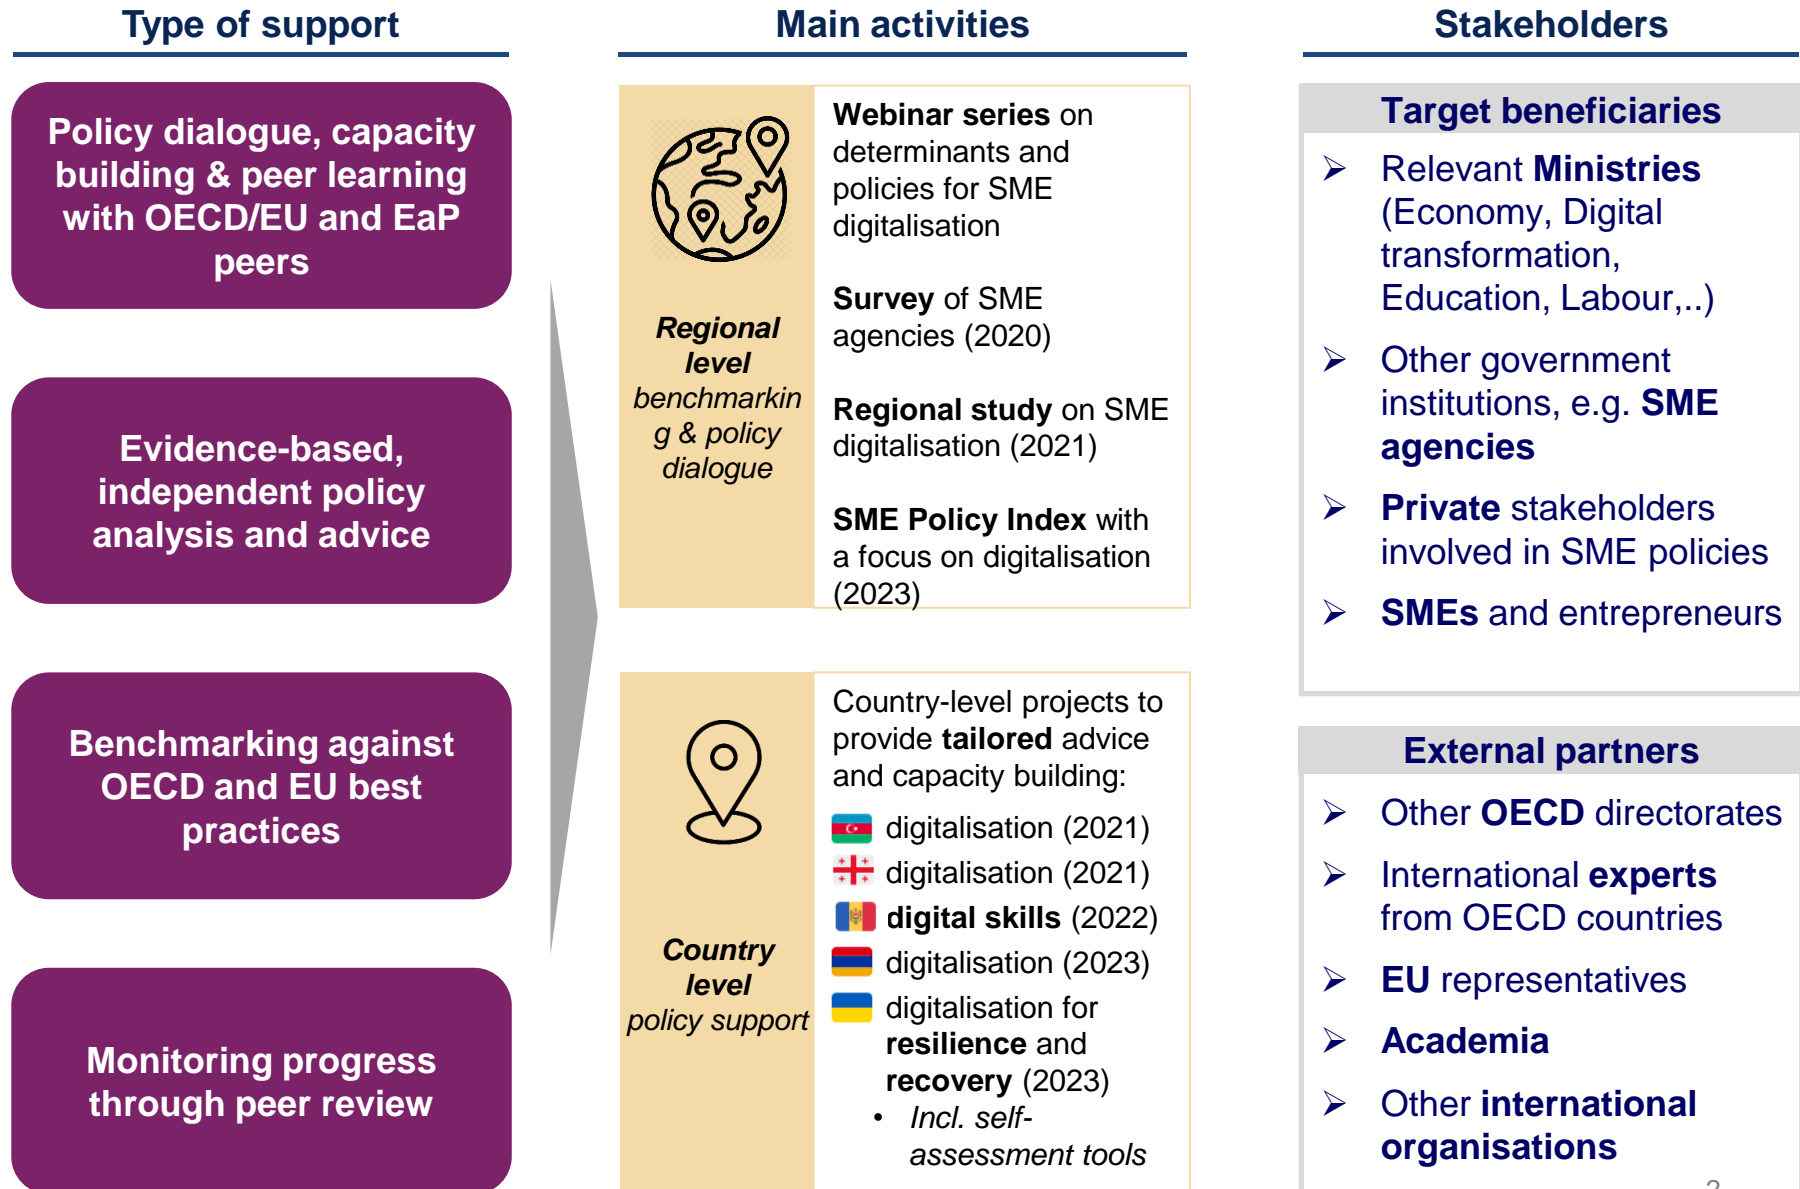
Type of support

Policy dialogue, capacity building & peer learning with OECD/EU and EaP peers

Evidence-based, independent policy analysis and advice

Benchmarking against OECD and EU best practices

Monitoring progress through peer review

Main activities

Regional level benchmarking & policy dialogue

Webinar series on determinants and policies for SME digitalisation

Survey of SME agencies (2020)

Regional study on SME digitalisation (2021)

SME Policy Index with a focus on digitalisation (2023)

Country level policy support

Country-level projects to provide tailored advice and capacity building:

digitalisation (2021)
digitalisation (2021)
digital skills (2022)
digitalisation (2023)
digitalisation for resilience and recovery (2023)
• Incl. self-assessment tools

Stakeholders

Target beneficiaries

➢ Relevant Ministries (Economy, Digital transformation, Education, Labour,..)
➢ Other government institutions, e.g. SME agencies
➢ Private stakeholders involved in SME policies
➢ SMEs and entrepreneurs

External partners

➢ Other OECD directorates
➢ International experts from OECD countries
➢ EU representatives
➢ Academia
➢ Other international organisations